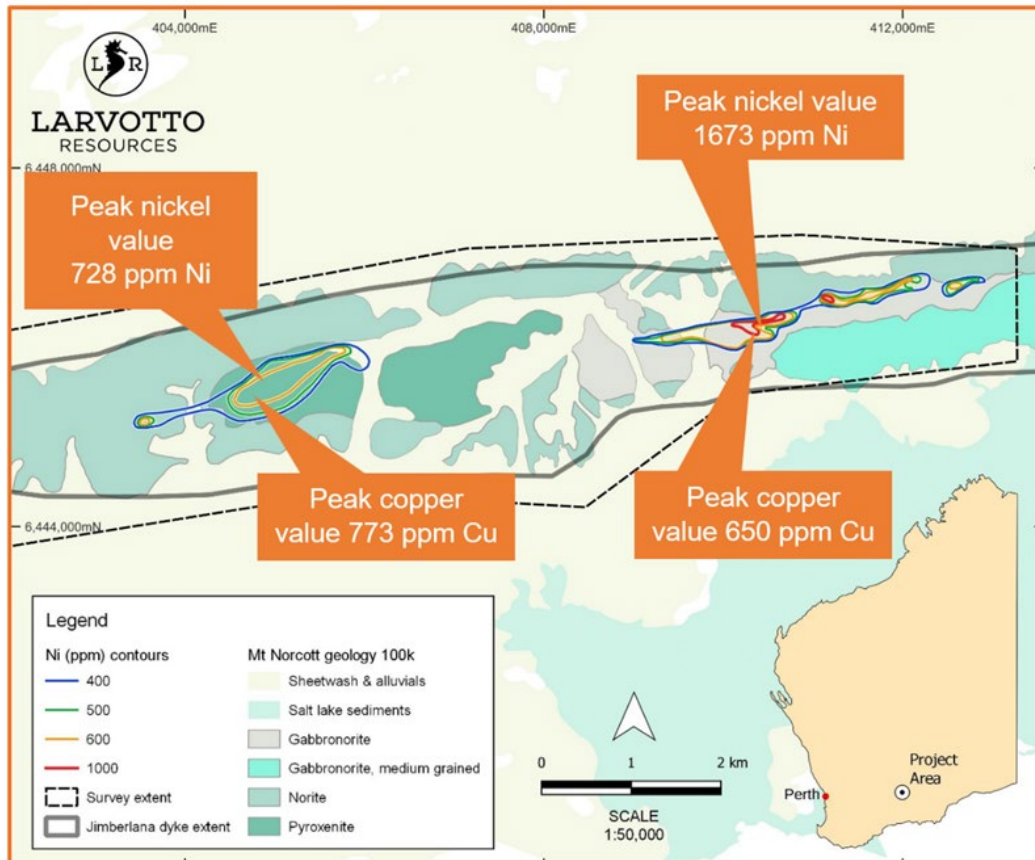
404,000mE
408,000mE
412,000mE

LARVOTTO
RESOURCES

6,448,000mN

Peak nickel value
728 ppm Ni

Peak nickel value
1673 ppm Ni

Peak copper value 773 ppm Cu

Peak copper value 650 ppm Cu

6,444,000mN

Legend

Ni (ppm) contours
400
500
600
1000
Survey extent
Jimberlana dyke extent

Mt Norcott geology 100k
Sheetwash & alluvials
Salt lake sediments
Gabbronorite
Gabbronorite, medium grained
Norite
Pyroxenite

0
1
2 km
SCALE
1:50,000

Perth
Project Area